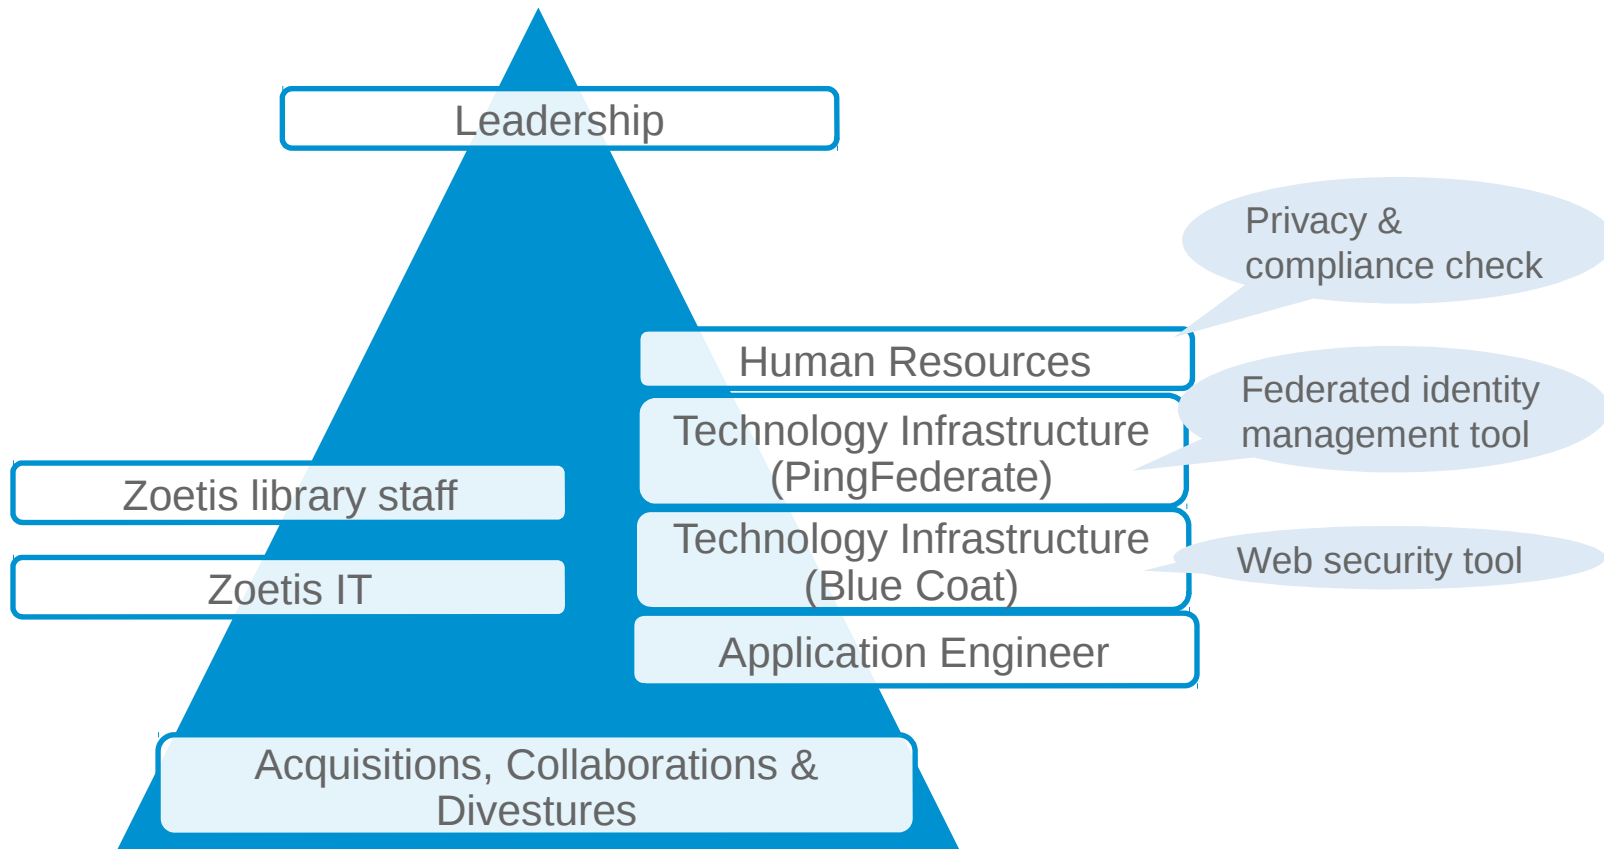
Leadership

Privacy & compliance check

Human Resources

Federated identity management tool

Technology Infrastructure (PingFederate)

Zoetis library staff

Technology Infrastructure (Blue Coat)

Web security tool

Zoetis IT

Application Engineer

Acquisitions, Collaborations & Divestures